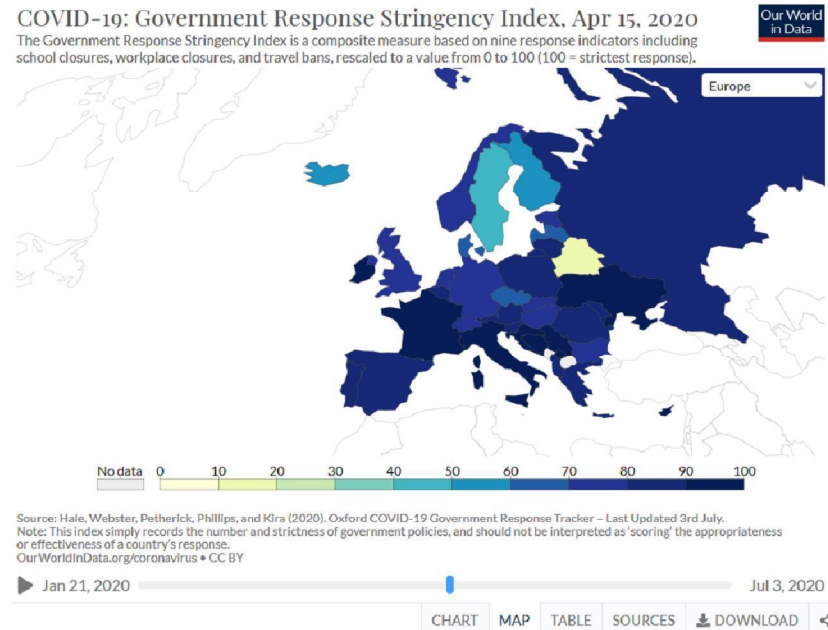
COVID-19: Government Response Stringency Index, Apr 15, 2020

Our World in Data

The Government Response Stringency Index is a composite measure based on nine response indicators including school closures, workplace closures, and travel bans, rescaled to a value from 0 to 100 (100 = strictest response).

Europe

No data 0 10 20 30 40 50 60 70 80 90 100

Source: Hale, Webster, Petherick, Phillips, and Kira (2020). Oxford COVID-19 Government Response Tracker – Last Updated 3rd July.
Note: This index simply records the number and strictness of government policies, and should not be interpreted as 'scoring' the appropriateness or effectiveness of a country's response.
OurWorldInData.org/coronavirus • CC BY

Jan 21, 2020

Jul 3, 2020

CHART MAP TABLE SOURCES DOWNLOAD